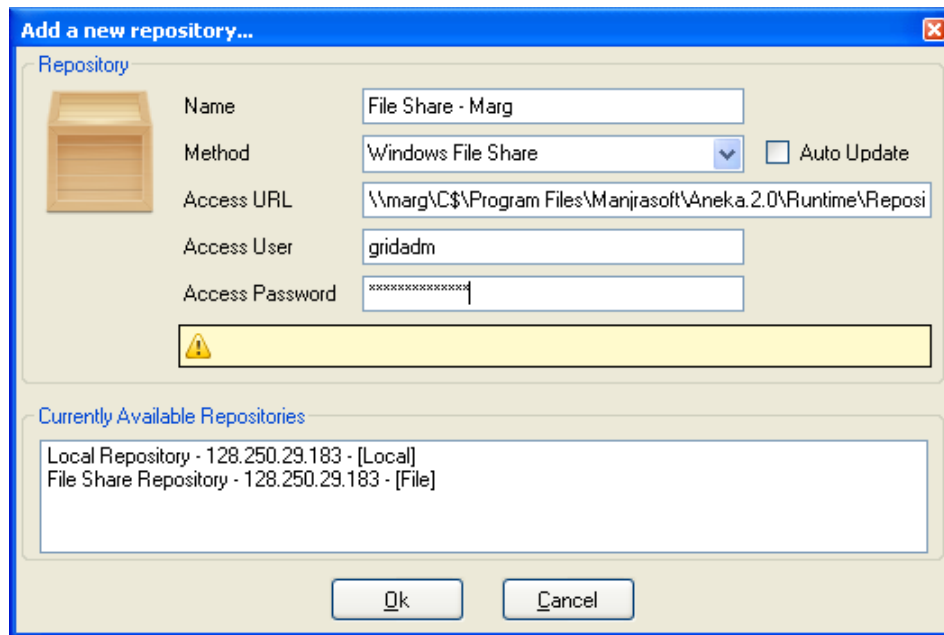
Add a new repository...

Repository

Name File Share - Marg

Method Windows File Share

Auto Update

Access URL \\marg\C$\Program Files\Manjrasoft\Aneka.2.0\Runtime\Reposi

Access User gridadm

Access Password **************

Currently Available Repositories

Local Repository - 128.250.29.183 - [Local]
File Share Repository - 128.250.29.183 - [File]

Ok

Cancel